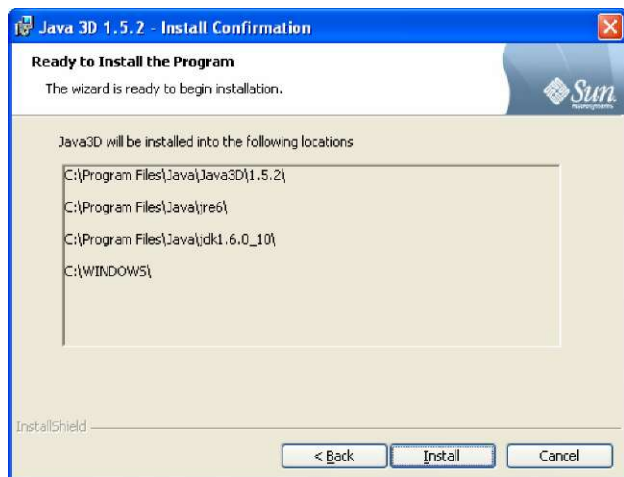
Java 3D 1.5.2 - Install Confirmation

Ready to Install the Program

The wizard is ready to begin installation.

Sun microsystems

Java3D will be installed into the following locations

C:\Program Files\Java\Java3D\1.5.2\

C:\Program Files\Java\jre6\

C:\Program Files\Java\jdk1.6.0_10\

C:\WINDOWS\

InstallShield

< Back

Install

Cancel